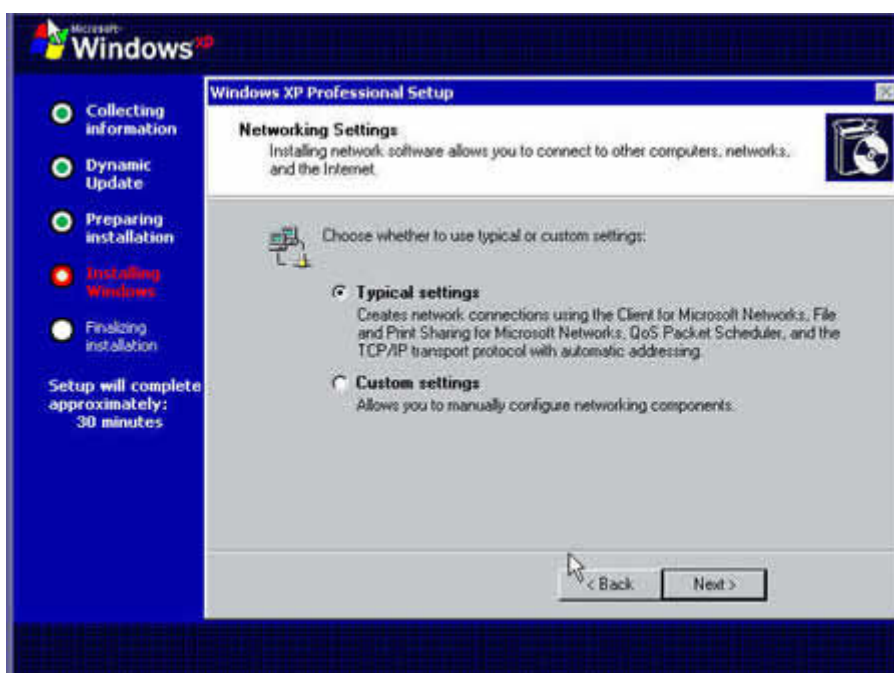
Microsoft Windows XP

Collecting information

Dynamic Update

Preparing installation

Installing Windows

Finalizing installation

Setup will complete approximately: 30 minutes

Windows XP Professional Setup

Networking Settings

Installing network software allows you to connect to other computers, networks, and the Internet.

Choose whether to use typical or custom settings:

Typical settings

Creates network connections using the Client for Microsoft Networks, File and Print Sharing for Microsoft Networks, QoS Packet Scheduler, and the TCP/IP transport protocol with automatic addressing.

Custom settings

Allows you to manually configure networking components.

< Back

Next >